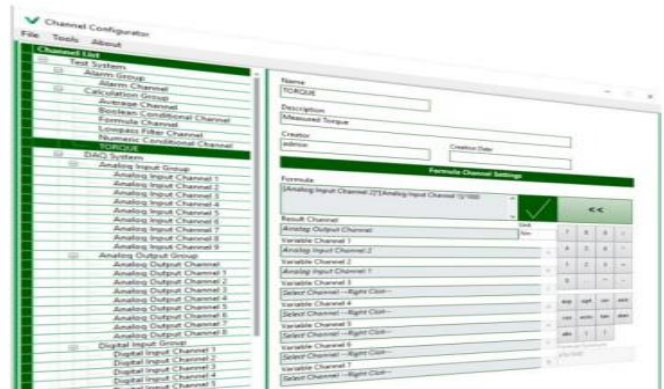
Channel Configurator
File Tools About
Channel List
Test System
Alarm Group
Alarm Channel
Calculation Group
Average Channel
Boolean Conditional Channel
Formula Channel
Lowpass Filter Channel
Numeric Conditional Channel
TORQUE
DAQ System
Analog Input Group
Analog Input Channel 1
Analog Input Channel 2
Analog Input Channel 3
Analog Input Channel 4
Analog Input Channel 5
Analog Input Channel 6
Analog Input Channel 7
Analog Input Channel 8
Analog Input Channel 9
Analog Output Group
Analog Output Channel
Analog Output Channel 1
Analog Output Channel 2
Analog Output Channel 3
Analog Output Channel 4
Analog Output Channel 5
Analog Output Channel 6
Analog Output Channel 7
Analog Output Channel 8
Digital Input Group
Digital Input Channel 1
Digital Input Channel 2
Digital Input Channel 3
Digital Input Channel 5

Name
TORQUE
Description
Measured Torque
Creator
admin
Creation Date
Formula Channel Settings
Formula
[Analog Input Channel 2]*[Analog Input Channel 1]/100
<<
Result Channel
Analog Output Channel
Variable Channel 1
Analog Input Channel 2
Variable Channel 2
Analog Input Channel 1
Variable Channel 3
Select Channel --Right Click--
Variable Channel 4
Select Channel --Right Click--
Variable Channel 5
Select Channel --Right Click--
Variable Channel 6
Select Channel --Right Click--
Variable Channel 7
Select Channel --Right Click--
7 8 9
4 5 6
1 2 3
0 .
exp sqrt
cos
abs